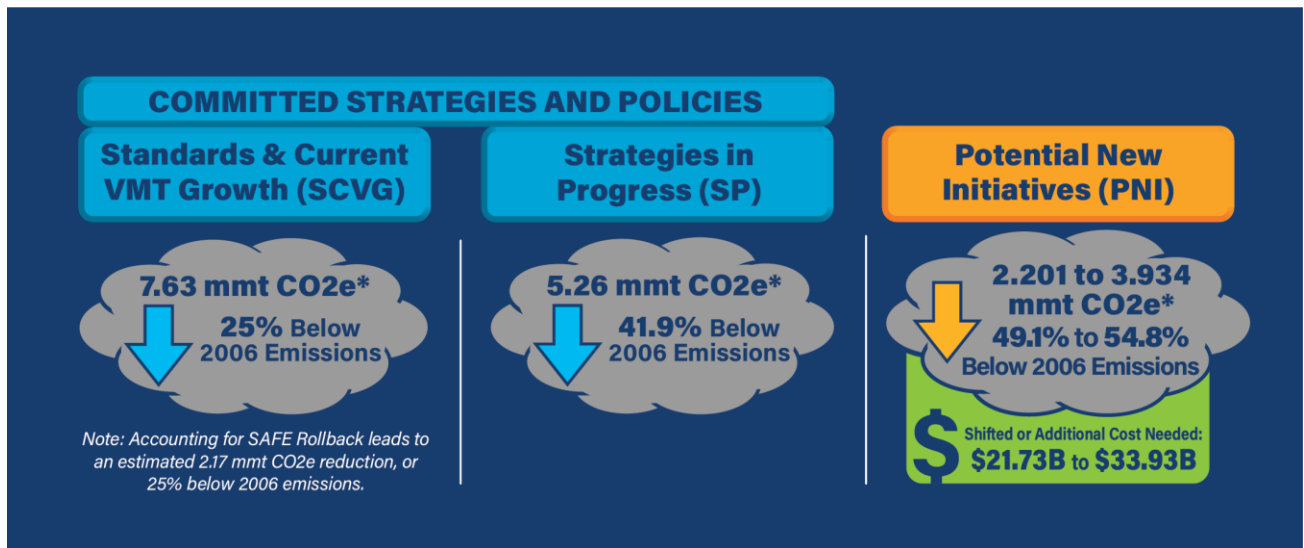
COMMITTED STRATEGIES AND POLICIES

Standards & Current VMT Growth (SCVG)

Strategies in Progress (SP)

Potential New Initiatives (PNI)

7.63 mmt CO2e*
25% Below 2006 Emissions

Note: Accounting for SAFE Rollback leads to an estimated 2.17 mmt CO2e reduction, or 25% below 2006 emissions.

5.26 mmt CO2e*
41.9% Below 2006 Emissions

2.201 to 3.934 mmt CO2e*
49.1% to 54.8%
Below 2006 Emissions

$
Shifted or Additional Cost Needed:
$21.73B to $33.93B